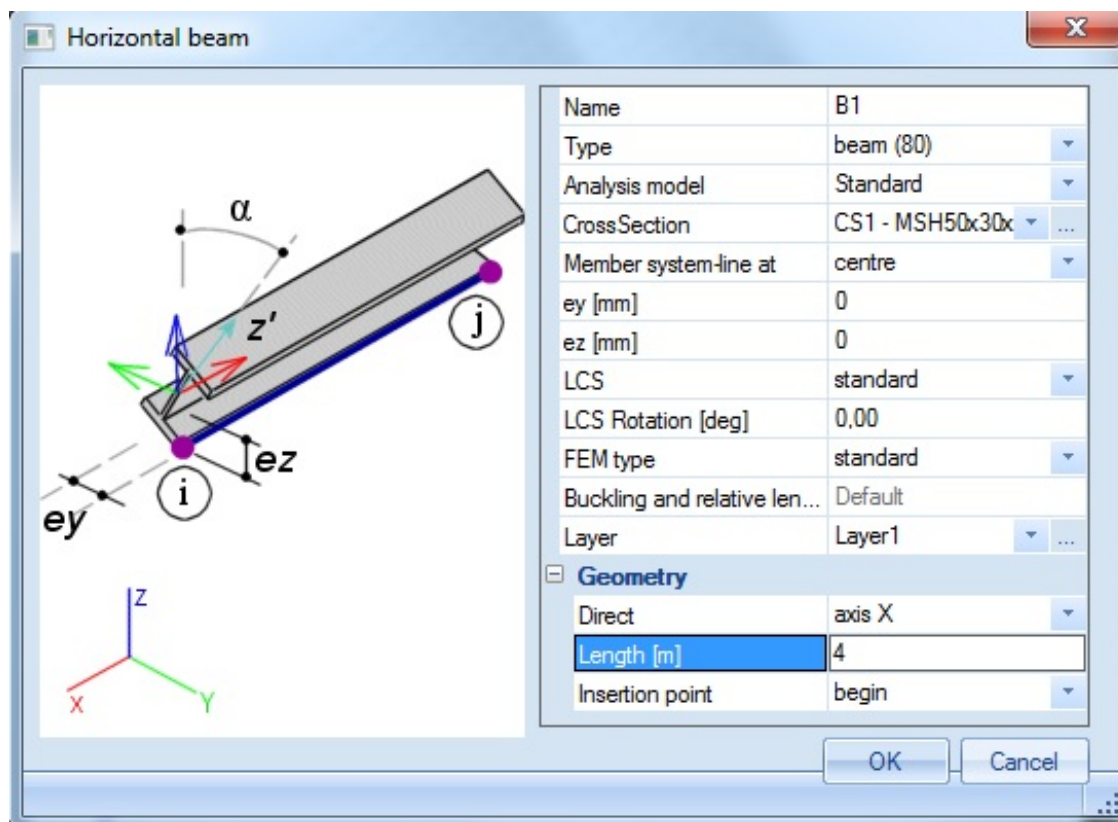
Horizontal beam

α
z'
j
ez
i
ey
Z
X
Y

| | |
|---|---|
| Name | B1 |
| Type | beam (80) |
| Analysis model | Standard |
| CrossSection | CS1 - MSH50x30x ... |
| Member system-line at | centre |
| ey [mm] | 0 |
| ez [mm] | 0 |
| LCS | standard |
| LCS Rotation [deg] | 0,00 |
| FEM type | standard |
| Buckling and relative len... | Default |
| Layer | Layer1 ... |
| Geometry | |
| Direct | axis X |
| Length [m] | 4 |
| Insertion point | begin |

OK
Cancel